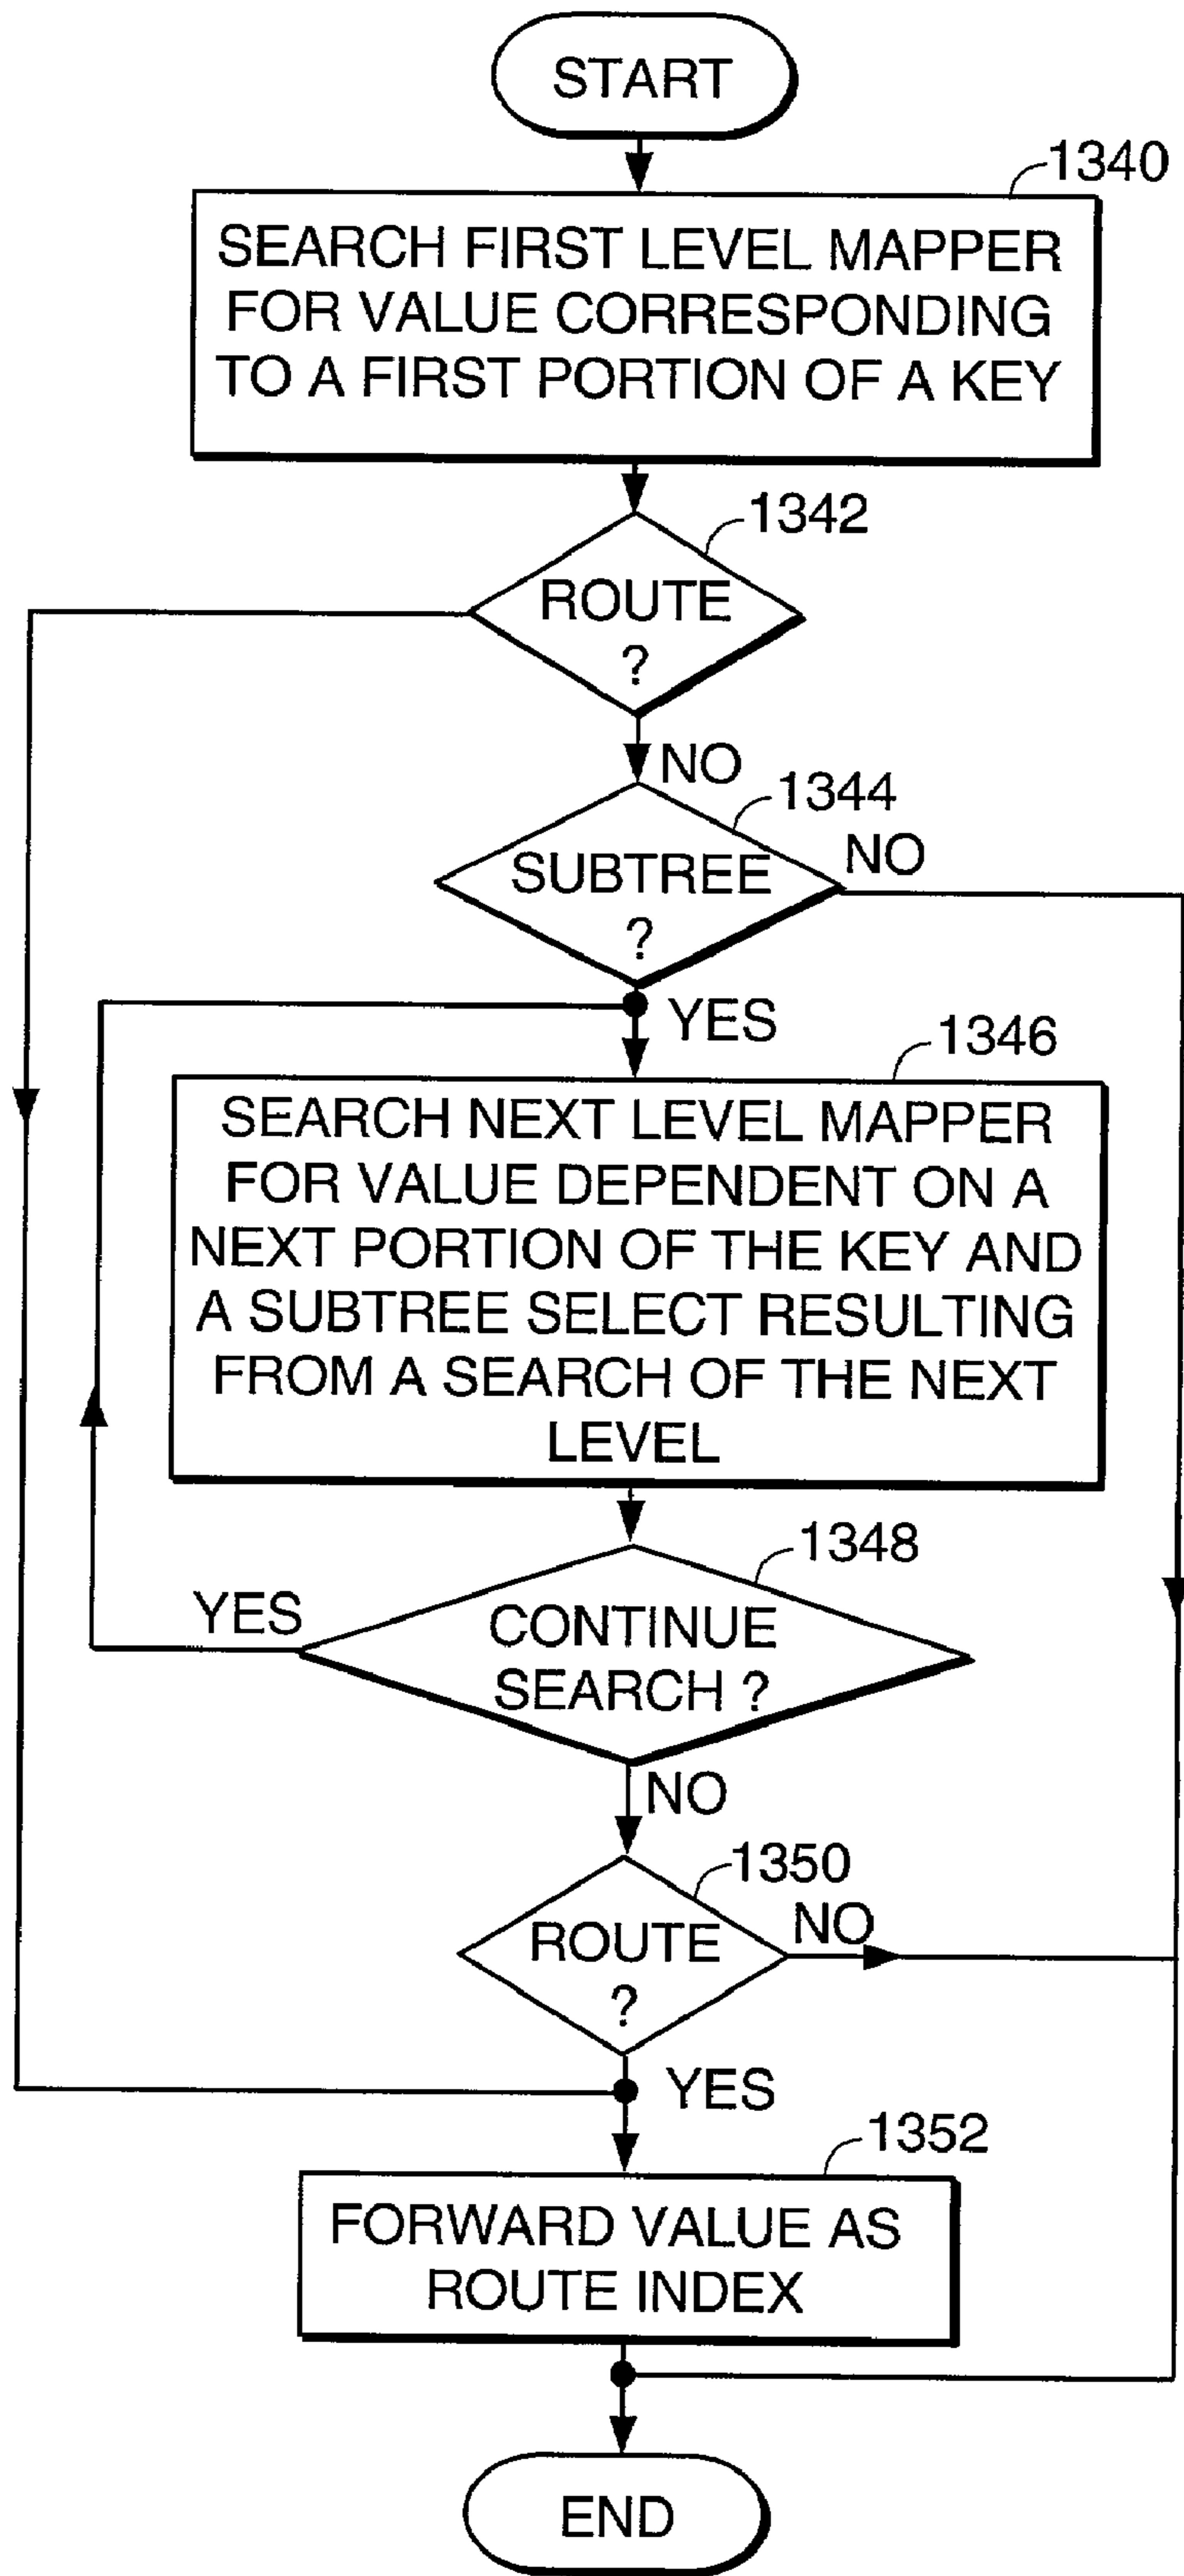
START

1340

SEARCH FIRST LEVEL MAPPER FOR VALUE CORRESPONDING TO A FIRST PORTION OF A KEY

1342

ROUTE ?

NO

1344

SUBTREE ?

NO

YES

1346

SEARCH NEXT LEVEL MAPPER FOR VALUE DEPENDENT ON A NEXT PORTION OF THE KEY AND A SUBTREE SELECT RESULTING FROM A SEARCH OF THE NEXT LEVEL

1348

YES

CONTINUE SEARCH ?

NO

1350

ROUTE ?

NO

YES

1352

FORWARD VALUE AS ROUTE INDEX

END